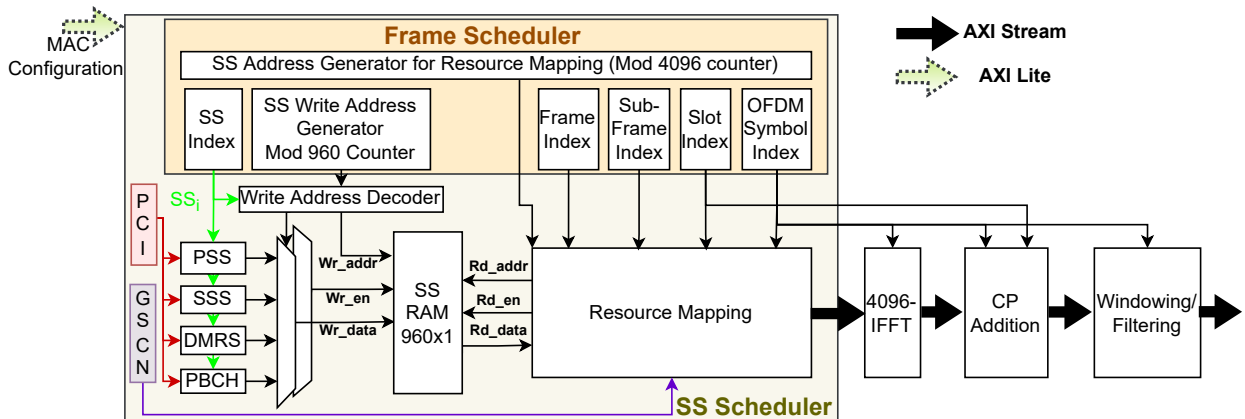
MAC Configuration

Frame Scheduler

SS Address Generator for Resource Mapping (Mod 4096 counter)

SS Index

SS Write Address Generator Mod 960 Counter

Frame Index

Sub-Frame Index

Slot Index

OFDM Symbol Index

AXI Stream

AXI Lite

$SS_i$

Write Address Decoder

P C I

G S C N

PSS

SSS

DMRS

PBCH

Wr_addr

Wr_en

Wr_data

SS RAM 960x1

Rd_addr

Rd_en

Rd_data

Resource Mapping

4096-IFFT

CP Addition

Windowing/ Filtering

SS Scheduler